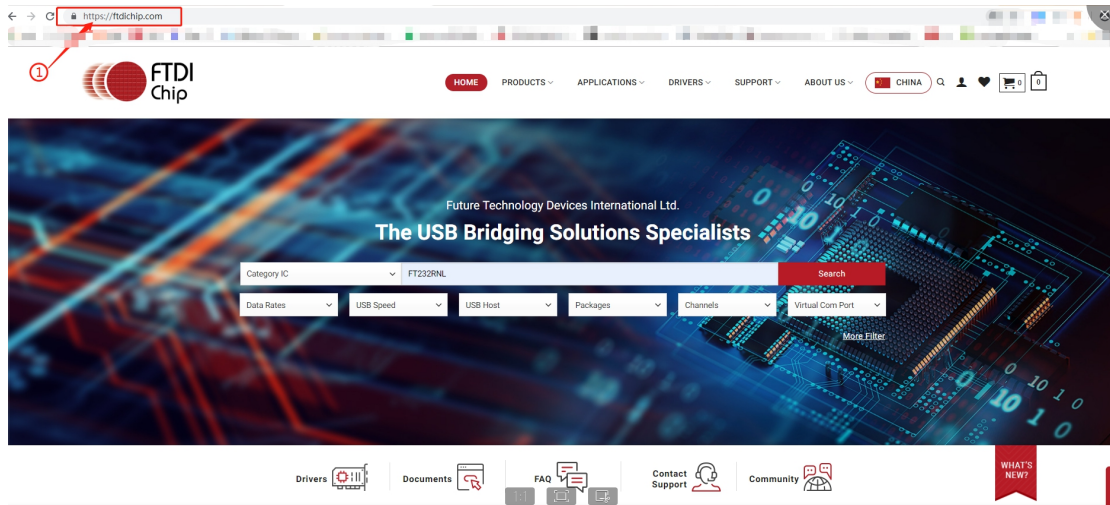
https://ftdichip.com

①

FTDI Chip

HOME PRODUCTS APPLICATIONS DRIVERS SUPPORT ABOUT US CHINA 0 0

Future Technology Devices International Ltd.

The USB Bridging Solutions Specialists

Category IC FT232RNL Search

Data Rates USB Speed USB Host Packages Channels Virtual Com Port

More Filter

Drivers Documents FAQ Contact Support Community

WHAT'S NEW?